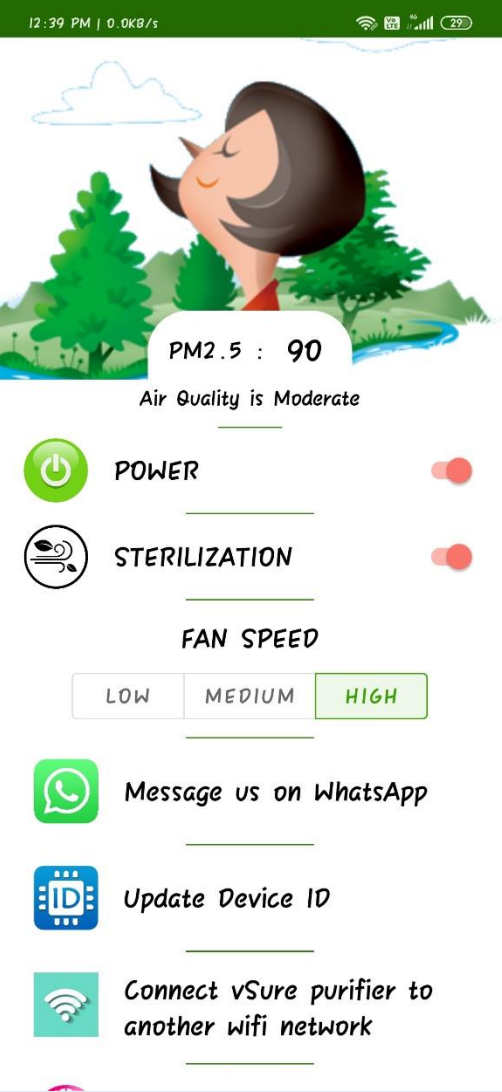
12:39 PM | 0.0KB/s

4G

29

PM2.5 : 90

Air Quality is Moderate

POWER

STERILIZATION

FAN SPEED

| LOW | MEDIUM | HIGH |
|---|---|---|

Message us on WhatsApp

ID

Update Device ID

Connect vSure purifier to another wifi network